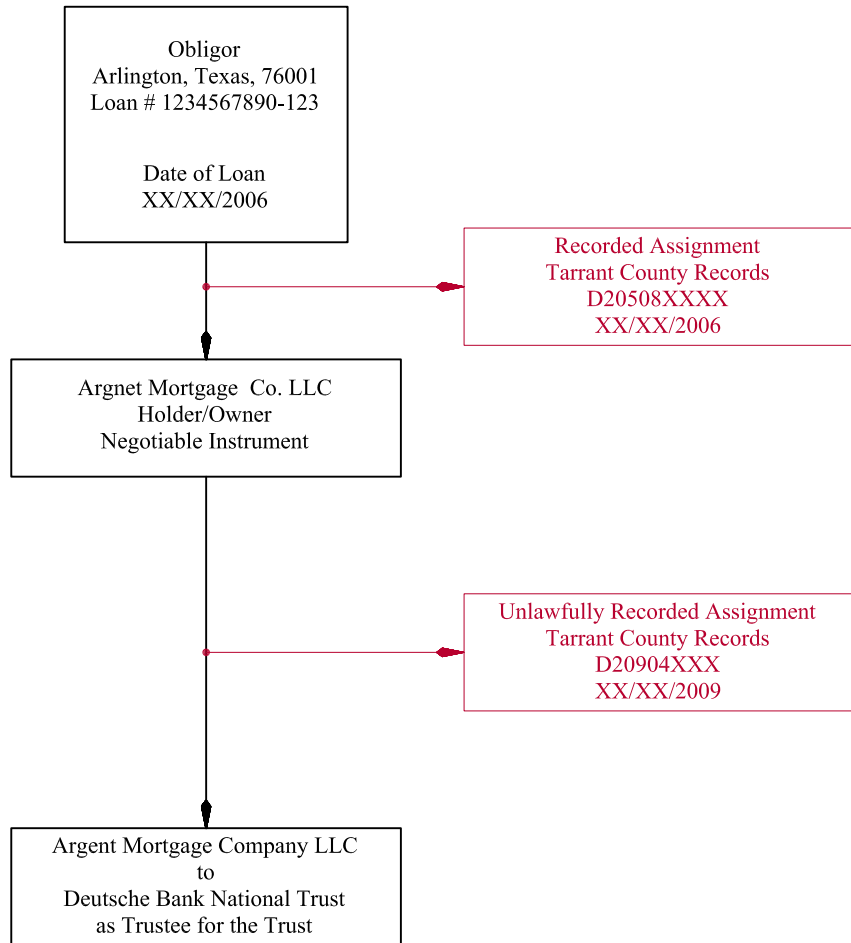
Obligor
Arlington, Texas, 76001
Loan # 1234567890-123

Date of Loan
XX/XX/2006

Recorded Assignment
Tarrant County Records
D20508XXXX
XX/XX/2006

Argnet Mortgage Co. LLC
Holder/Owner
Negotiable Instrument

Unlawfully Recorded Assignment
Tarrant County Records
D20904XXX
XX/XX/2009

Argent Mortgage Company LLC
to
Deutsche Bank National Trust
as Trustee for the Trust